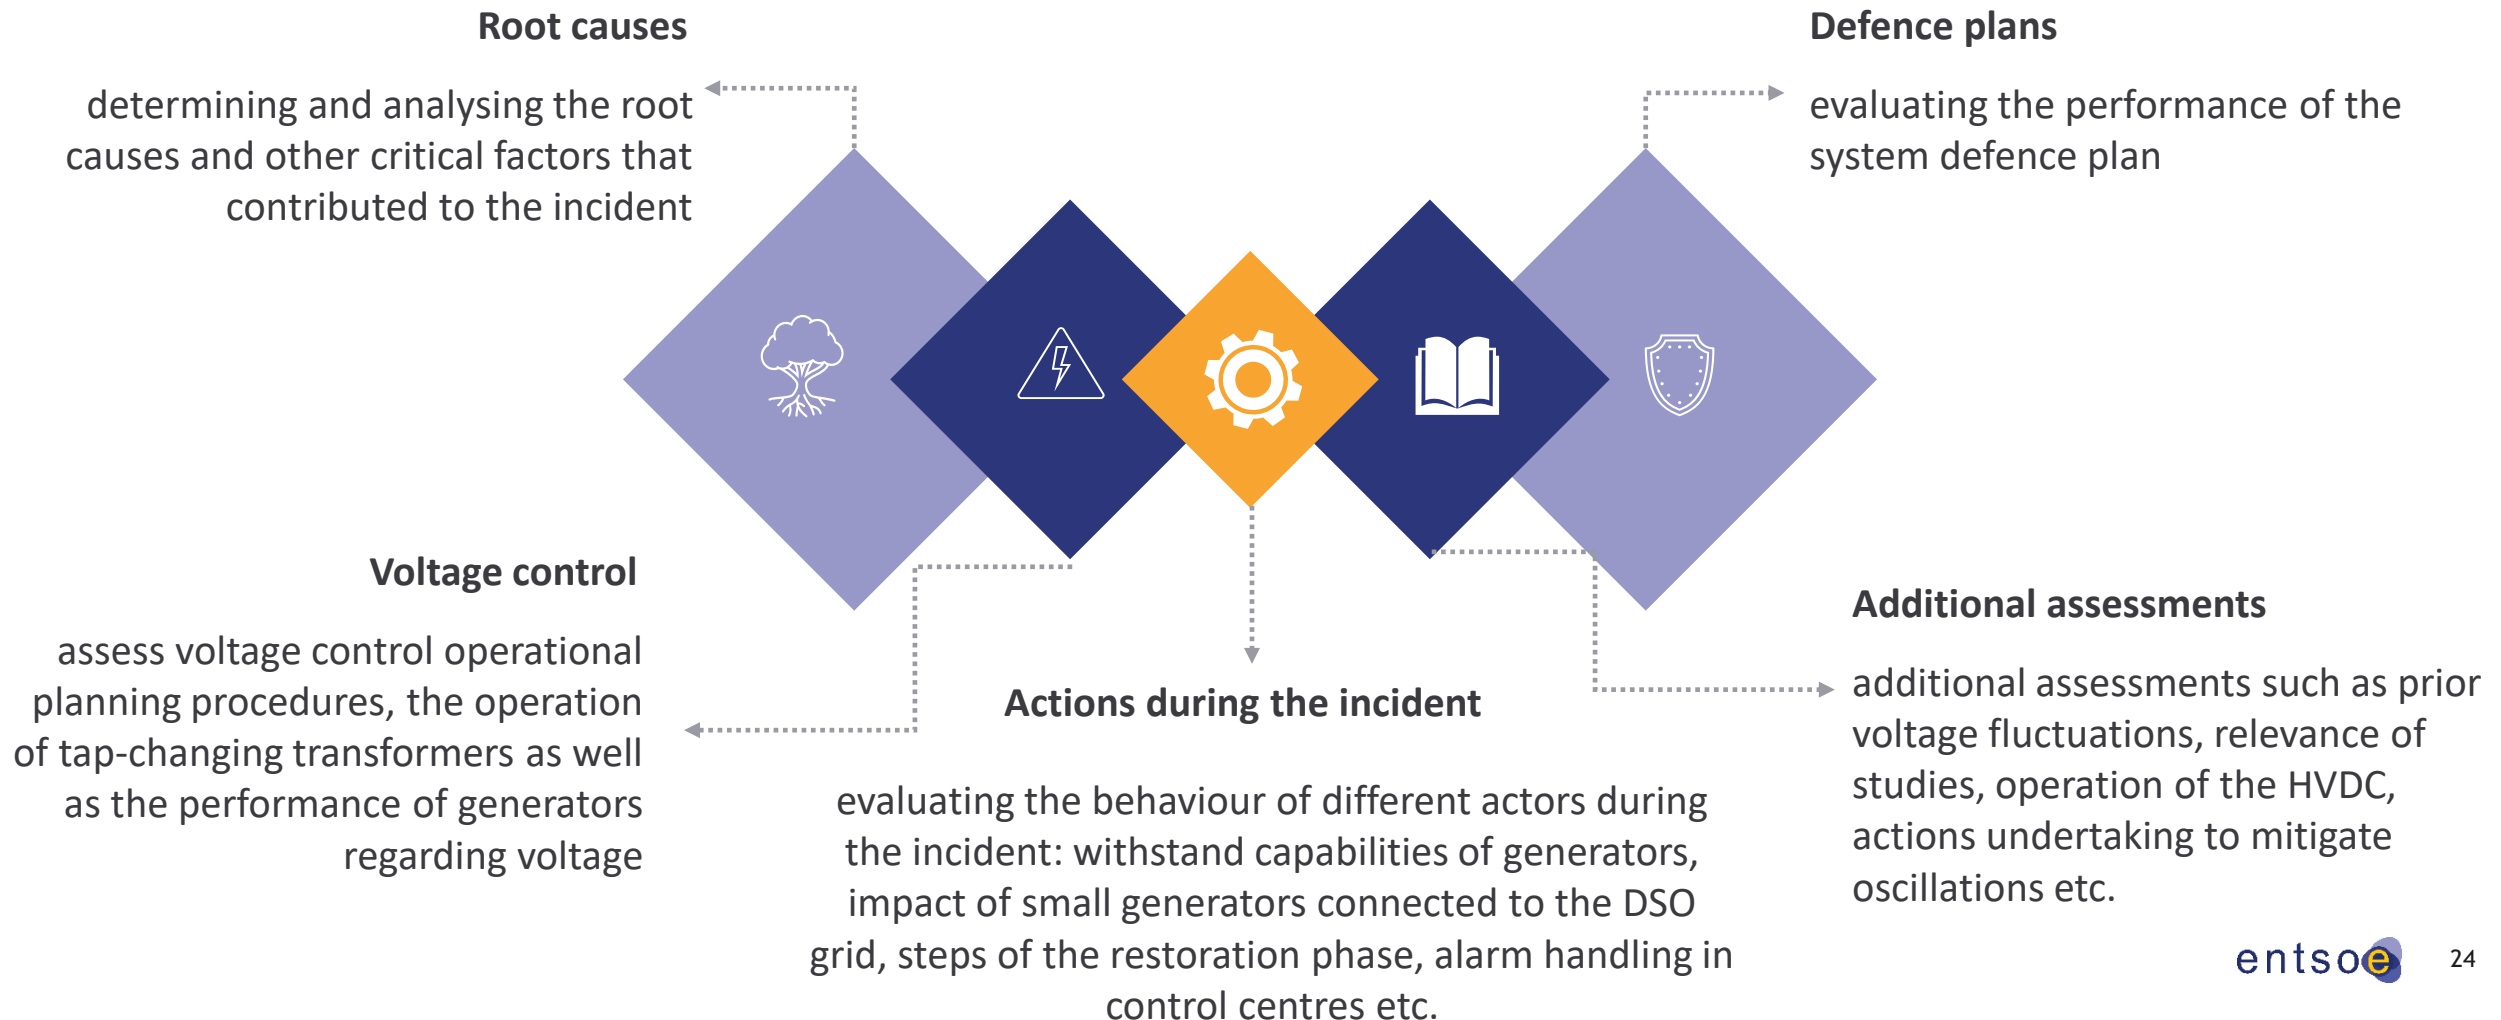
Root causes

determining and analysing the root causes and other critical factors that contributed to the incident

Defence plans

evaluating the performance of the system defence plan

Voltage control

assess voltage control operational planning procedures, the operation of tap-changing transformers as well as the performance of generators regarding voltage

Actions during the incident

evaluating the behaviour of different actors during the incident: withstand capabilities of generators, impact of small generators connected to the DSO grid, steps of the restoration phase, alarm handling in control centres etc.

Additional assessments

additional assessments such as prior voltage fluctuations, relevance of studies, operation of the HVDC, actions undertaking to mitigate oscillations etc.

entsoe

24